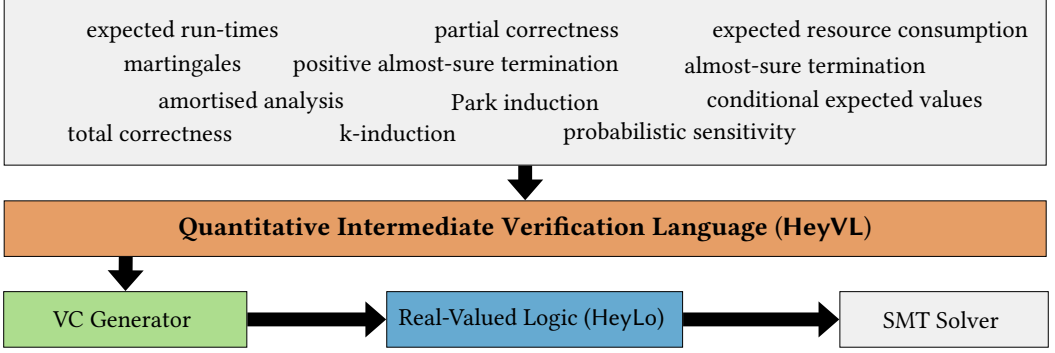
expected run-times
partial correctness
expected resource consumption
martingales
positive almost-sure termination
almost-sure termination
amortised analysis
Park induction
conditional expected values
total correctness
k-induction
probabilistic sensitivity

Quantitative Intermediate Verification Language (HeyVL)

VC Generator

Real-Valued Logic (HeyLo)

SMT Solver